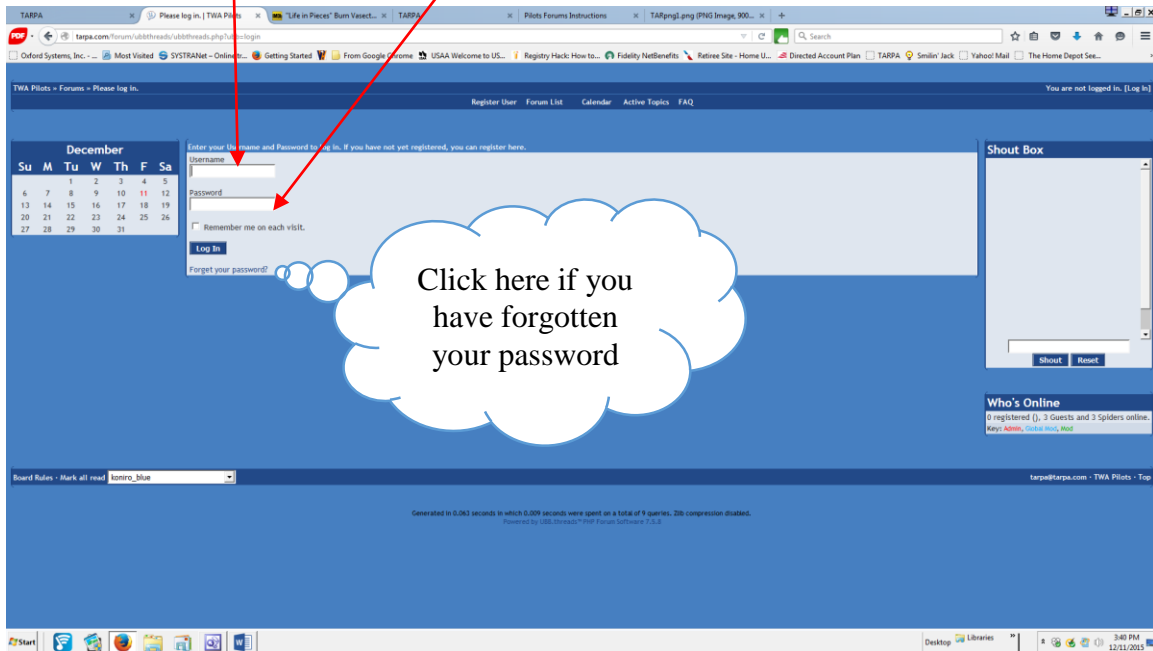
TARPA × Please log in. | TWA Pilots × "Life in Pieces" Burn Vasect... × TARPA × Pilots Forums Instructions × TARpng1.png (PNG Image, 900... × +

tarpa.com/forum/ubbthreads/ubbthreads.php?ubb=login

Search

Oxford Systems, Inc. - ... Most Visited SYSTRANet – Online tr... Getting Started From Google Chrome USAA Welcome to US... Registry Hack: How to... Fidelity NetBenefits Retiree Site - Home U... Directed Account Plan TARPA Smilin' Jack Yahoo! Mail The Home Depot See...

TWA Pilots » Forums » Please log in.

You are not logged in. [Log In]

Register User Forum List Calendar Active Topics FAQ

December

| Su | M | Tu | W | Th | F | Sa |
|---|---|---|---|---|---|---|
| | | 1 | 2 | 3 | 4 | 5 |
| 6 | 7 | 8 | 9 | 10 | 11 | 12 |
| 13 | 14 | 15 | 16 | 17 | 18 | 19 |
| 20 | 21 | 22 | 23 | 24 | 25 | 26 |
| 27 | 28 | 29 | 30 | 31 | | |

Enter your Username and Password to log in. If you have not yet registered, you can register here.

Username

Password

Remember me on each visit.

Log In

Forget your password?

Click here if you have forgotten your password

Shout Box

Shout Reset

Who's Online

0 registered (), 3 Guests and 3 Spiders online.

Key: Admin, Global Mod, Mod

Board Rules · Mark all read koniro_blue

tarpa@tarpa.com · TWA Pilots · Top

Generated in 0.063 seconds in which 0.009 seconds were spent on a total of 9 queries. Zlib compression disabled.

Powered by UBB.threads™ PHP Forum Software 7.5.8

Start

Desktop Libraries

3:40 PM 12/11/2015